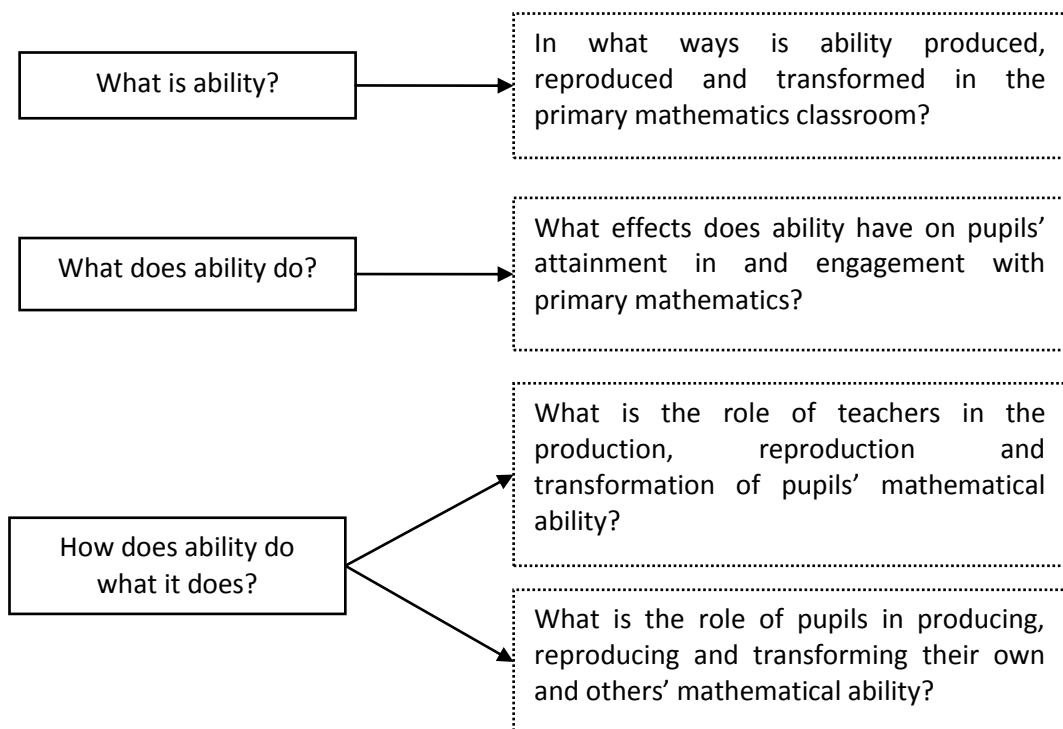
What is ability?

In what ways is ability produced, reproduced and transformed in the primary mathematics classroom?

What does ability do?

What effects does ability have on pupils' attainment in and engagement with primary mathematics?

How does ability do what it does?

What is the role of teachers in the production, reproduction and transformation of pupils' mathematical ability?

What is the role of pupils in producing, reproducing and transforming their own and others' mathematical ability?